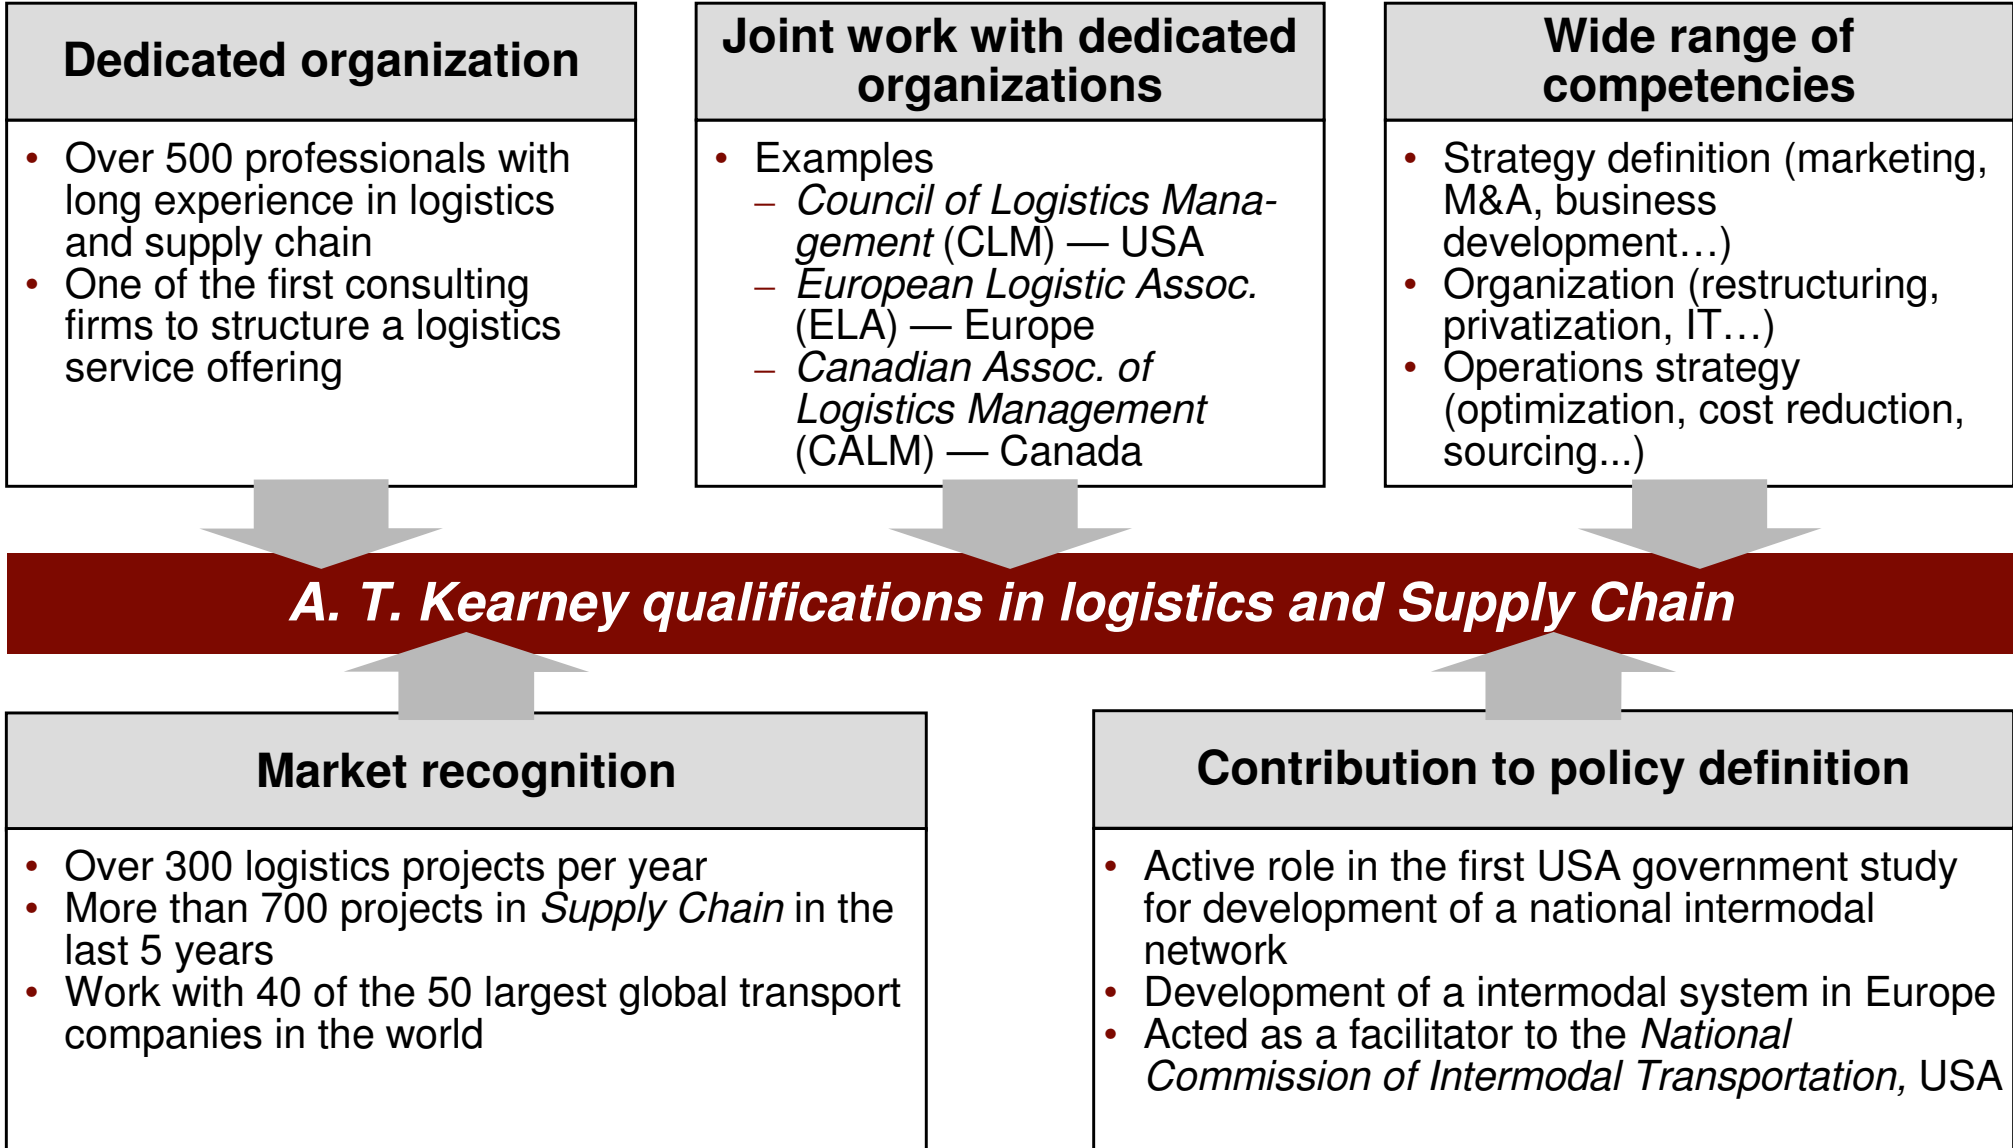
Dedicated organization

- Over 500 professionals with long experience in logistics and supply chain
- One of the first consulting firms to structure a logistics service offering

Joint work with dedicated organizations

- Examples
  – Council of Logistics Management (CLM) — USA
  – European Logistic Assoc. (ELA) — Europe
  – Canadian Assoc. of Logistics Management (CALM) — Canada

Wide range of competencies

- Strategy definition (marketing, M&A, business development…)
- Organization (restructuring, privatization, IT…)
- Operations strategy (optimization, cost reduction, sourcing...)

A. T. Kearney qualifications in logistics and Supply Chain

Market recognition

- Over 300 logistics projects per year
- More than 700 projects in Supply Chain in the last 5 years
- Work with 40 of the 50 largest global transport companies in the world

Contribution to policy definition

- Active role in the first USA government study for development of a national intermodal network
- Development of a intermodal system in Europe
- Acted as a facilitator to the National Commission of Intermodal Transportation, USA